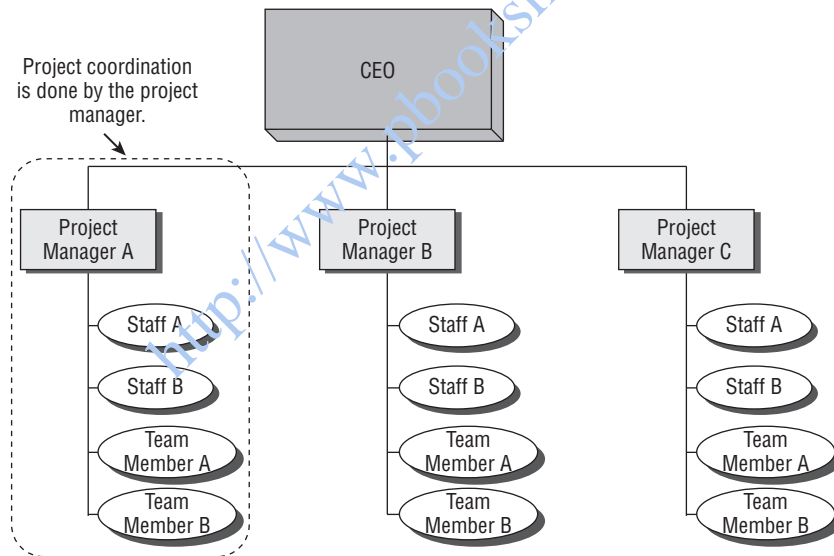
http://www.pbooksh

Project coordination is done by the project manager.

CEO

Project Manager A

Staff A

Staff B

Team Member A

Team Member B

Project Manager B

Staff A

Staff B

Team Member A

Team Member B

Project Manager C

Staff A

Staff B

Team Member A

Team Member B